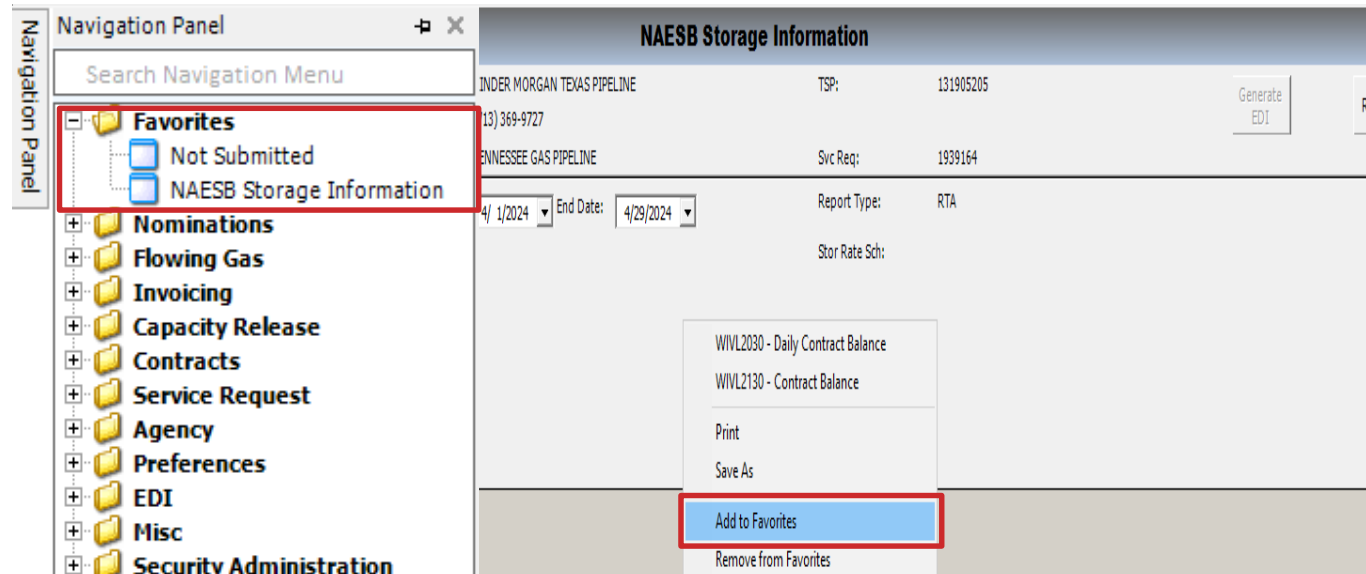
Navigation Panel

Navigation Panel

Search Navigation Menu

Favorites
Not Submitted
NAESB Storage Information
Nominations
Flowing Gas
Invoicing
Capacity Release
Contracts
Service Request
Agency
Preferences
EDI
Misc
Security Administration

NAESB Storage Information

INDER MORGAN TEXAS PIPELINE
TSP: 131905205
Generate EDI
13) 369-9727
ENNESSEE GAS PIPELINE
Svc Req: 1939164
4/ 1/2024 End Date: 4/29/2024
Report Type: RTA
Stor Rate Sch:

WIVL2030 - Daily Contract Balance
WIVL2130 - Contract Balance
Print
Save As
Add to Favorites
Remove from Favorites